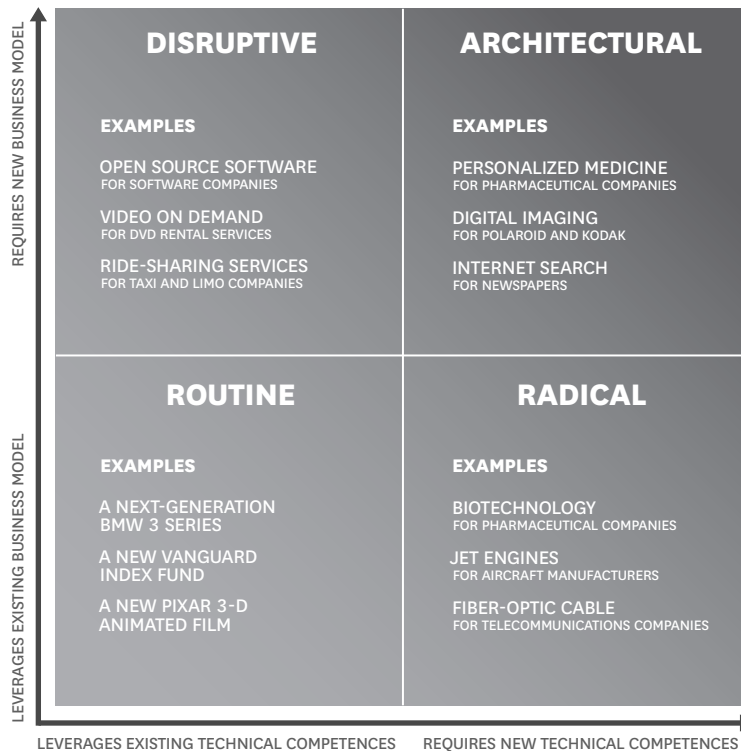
REQUIRES NEW BUSINESS MODEL

LEVERAGES EXISTING BUSINESS MODEL

DISRUPTIVE

EXAMPLES

OPEN SOURCE SOFTWARE
FOR SOFTWARE COMPANIES

VIDEO ON DEMAND
FOR DVD RENTAL SERVICES

RIDE-SHARING SERVICES
FOR TAXI AND LIMO COMPANIES

ARCHITECTURAL

EXAMPLES

PERSONALIZED MEDICINE
FOR PHARMACEUTICAL COMPANIES

DIGITAL IMAGING
FOR POLAROID AND KODAK

INTERNET SEARCH
FOR NEWSPAPERS

ROUTINE

EXAMPLES

A NEXT-GENERATION BMW 3 SERIES

A NEW VANGUARD INDEX FUND

A NEW PIXAR 3-D ANIMATED FILM

RADICAL

EXAMPLES

BIOTECHNOLOGY
FOR PHARMACEUTICAL COMPANIES

JET ENGINES
FOR AIRCRAFT MANUFACTURERS

FIBER-OPTIC CABLE
FOR TELECOMMUNICATIONS COMPANIES

LEVERAGES EXISTING TECHNICAL COMPETENCES

REQUIRES NEW TECHNICAL COMPETENCES